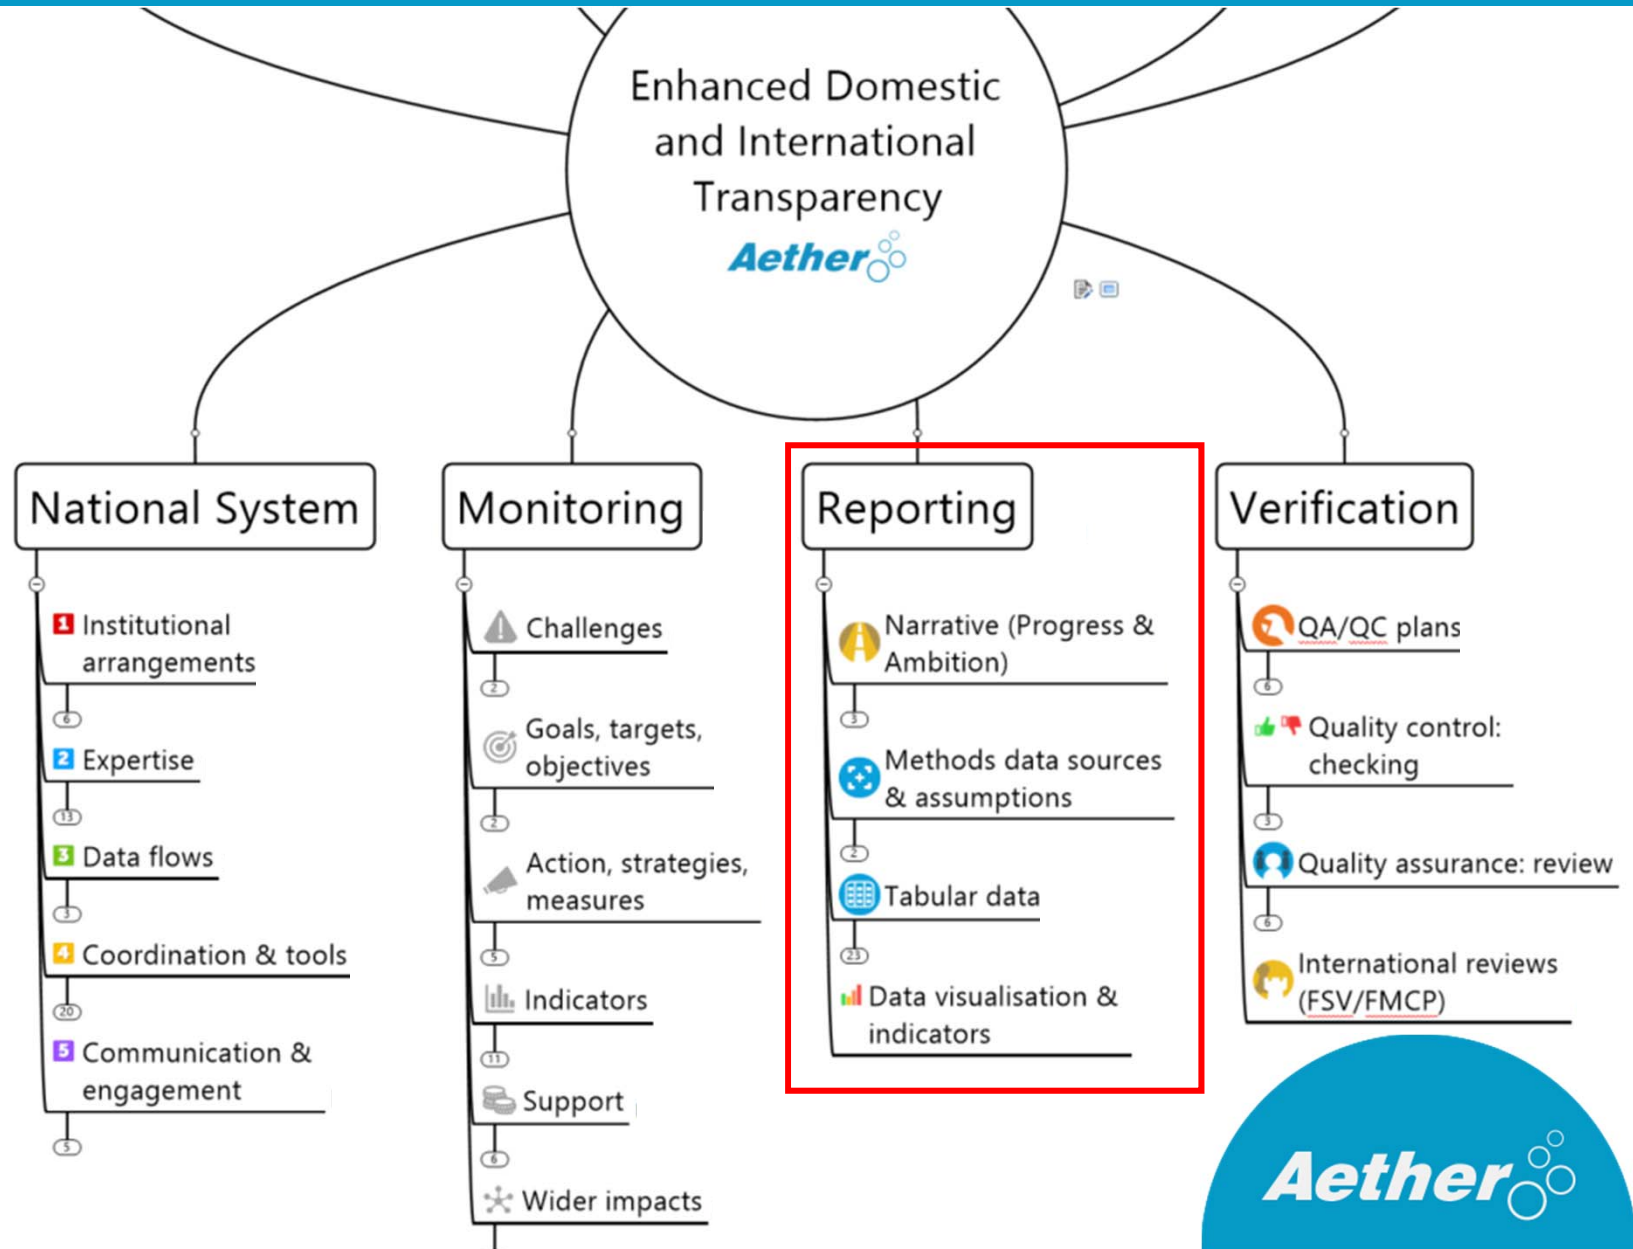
Enhanced Domestic and International Transparency

Aether

National System

1 Institutional arrangements

6

2 Expertise

13

3 Data flows

3

4 Coordination & tools

20

5 Communication & engagement

5

Monitoring

Challenges

2

Goals, targets, objectives

2

Action, strategies, measures

5

Indicators

11

Support

6

Wider impacts

Reporting

Narrative (Progress & Ambition)

3

Methods data sources & assumptions

2

Tabular data

23

Data visualisation & indicators

Verification

QA/QC plans

6

Quality control: checking

3

Quality assurance: review

6

International reviews (FSV/FMCP)

Aether